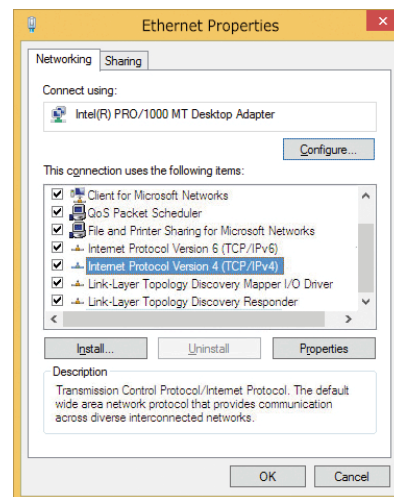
Ethernet Properties

Networking | Sharing

Connect using:

Intel(R) PRO/1000 MT Desktop Adapter

Configure...

This connection uses the following items:

Client for Microsoft Networks
QoS Packet Scheduler
File and Printer Sharing for Microsoft Networks
Internet Protocol Version 6 (TCP/IPv6)
Internet Protocol Version 4 (TCP/IPv4)
Link-Layer Topology Discovery Mapper I/O Driver
Link-Layer Topology Discovery Responder

Install... | Uninstall | Properties

Description

Transmission Control Protocol/Internet Protocol. The default wide area network protocol that provides communication across diverse interconnected networks.

OK | Cancel